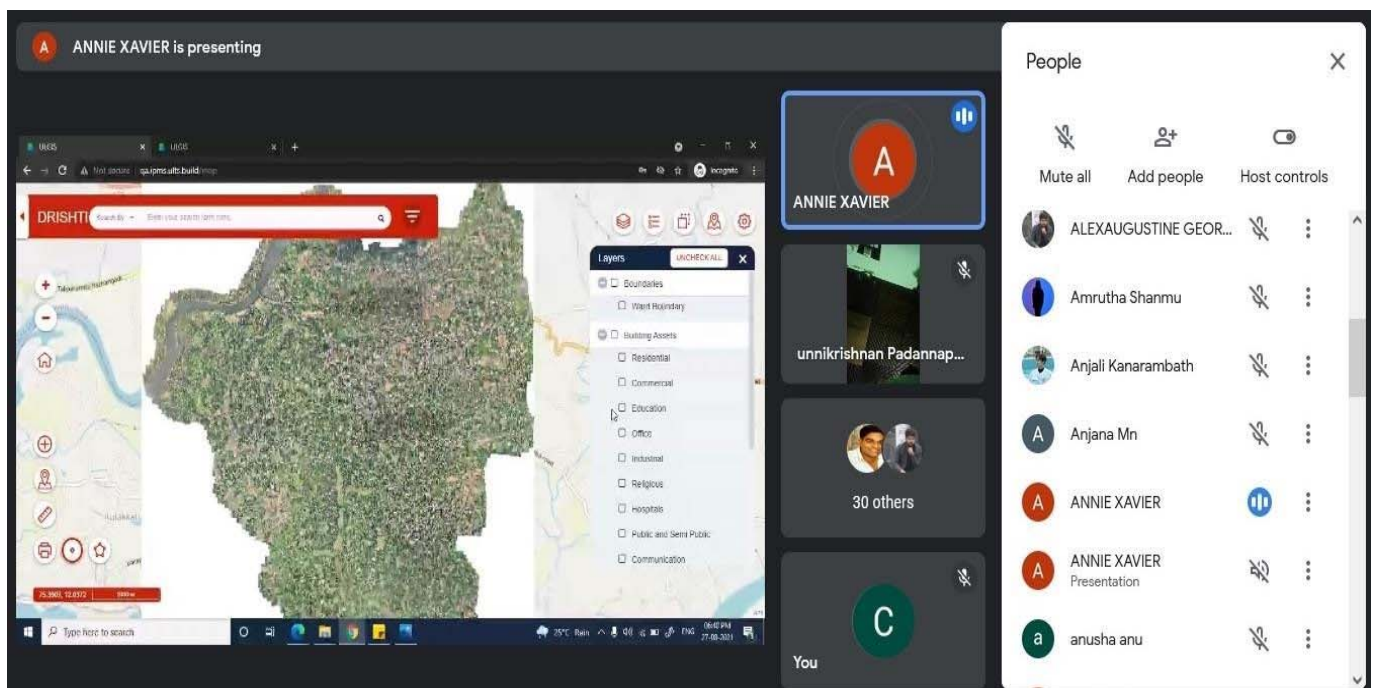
A ANNIE XAVIER is presenting

ULGIS ULGIS

Not secure | gis.ipms.ults.build/map

Incognito

DRISHTI Search By Enter your search term here

Layers UNCHECK ALL

Boundaries

Ward Boundary

Building Assets

Residential

Commercial

Education

Office

Industrial

Religious

Hospitals

Public and Semi Public

Communication

75.3903, 12.0372

Type here to search

25°C Rain ENG 06:40 PM 27-08-2021

A
ANNIE XAVIER

unnikrishnan Padannap...

30 others

C
You

People

Mute all

Add people

Host controls

ALEXAUGUSTINE GEOR...

Amrutha Shanmu

Anjali Kanarambath

A Anjana Mn

A ANNIE XAVIER

A ANNIE XAVIER
Presentation

a anusha anu